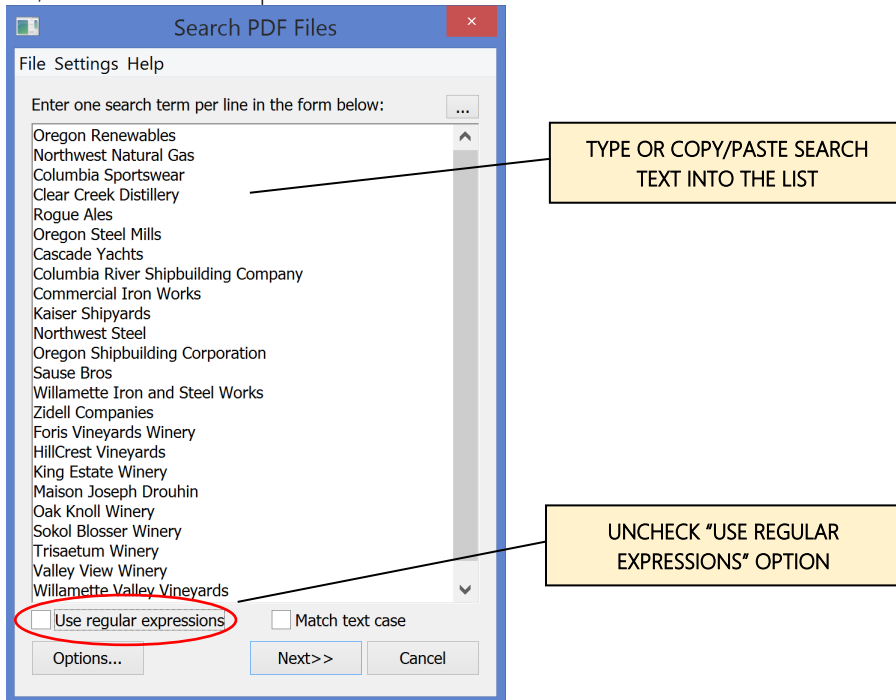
Search PDF Files

File Settings Help

Enter one search term per line in the form below: ...

Oregon Renewables
Northwest Natural Gas
Columbia Sportswear
Clear Creek Distillery
Rogue Ales
Oregon Steel Mills
Cascade Yachts
Columbia River Shipbuilding Company
Commercial Iron Works
Kaiser Shipyards
Northwest Steel
Oregon Shipbuilding Corporation
Sause Bros
Willamette Iron and Steel Works
Zidell Companies
Foris Vineyards Winery
HillCrest Vineyards
King Estate Winery
Maison Joseph Drouhin
Oak Knoll Winery
Sokol Blosser Winery
Trisaetum Winery
Valley View Winery
Willamette Valley Vineyards

Use regular expressions
Match text case

Options...
Next>>
Cancel

TYPE OR COPY/PASTE SEARCH TEXT INTO THE LIST

UNCHECK "USE REGULAR EXPRESSIONS" OPTION